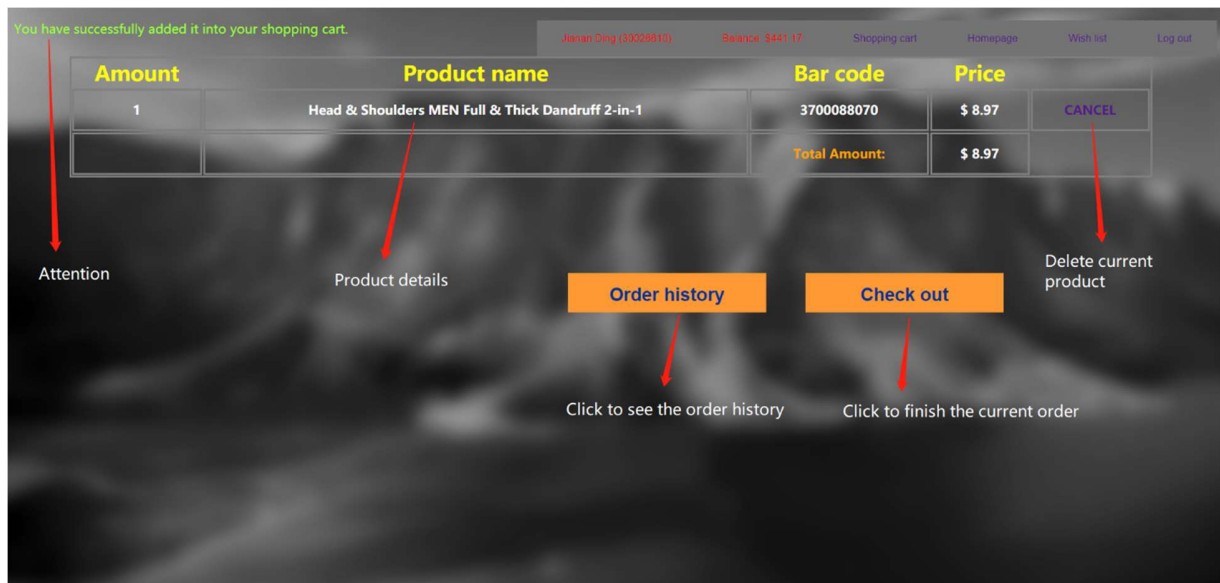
You have successfully added it into your shopping cart.

Jianan Ding (30026810) Balance: $441.17 Shopping cart Homepage Wish list Log out

| Amount | Product name | Bar code | Price | |
|---|---|---|---|---|
| 1 | Head & Shoulders MEN Full & Thick Dandruff 2-in-1 | 3700088070 | $ 8.97 | CANCEL |
| | | Total Amount: | $ 8.97 | |

Attention

Product details

Order history

Check out

Delete current product

Click to see the order history

Click to finish the current order